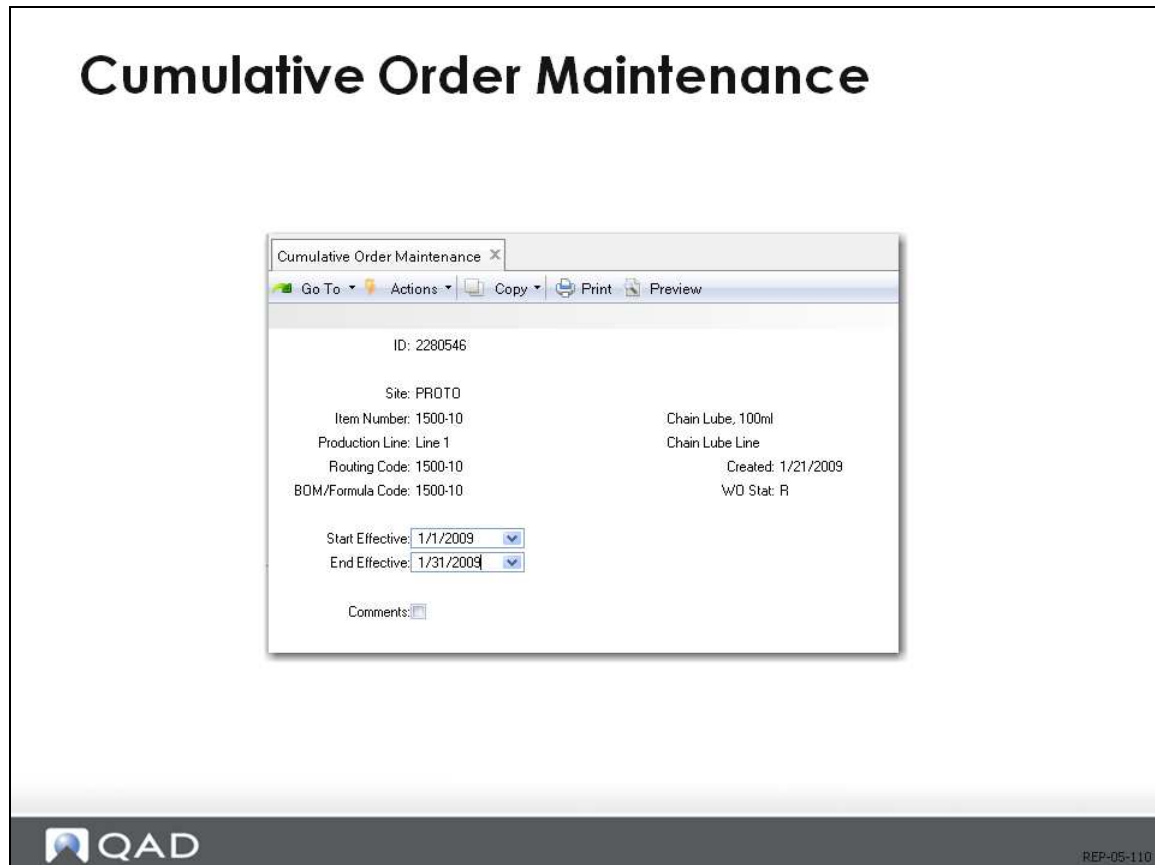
Cumulative Order Maintenance

Cumulative Order Maintenance ×

Go To ▾ Actions ▾ Copy ▾ Print Preview

ID: 2280546

Site: PROTO

Item Number: 1500-10

Chain Lube, 100ml

Production Line: Line 1

Chain Lube Line

Routing Code: 1500-10

Created: 1/21/2009

BOM/Formula Code: 1500-10

WO Stat: R

Start Effective: 1/1/2009

End Effective: 1/31/2009

Comments:

QAD

REP-05-110